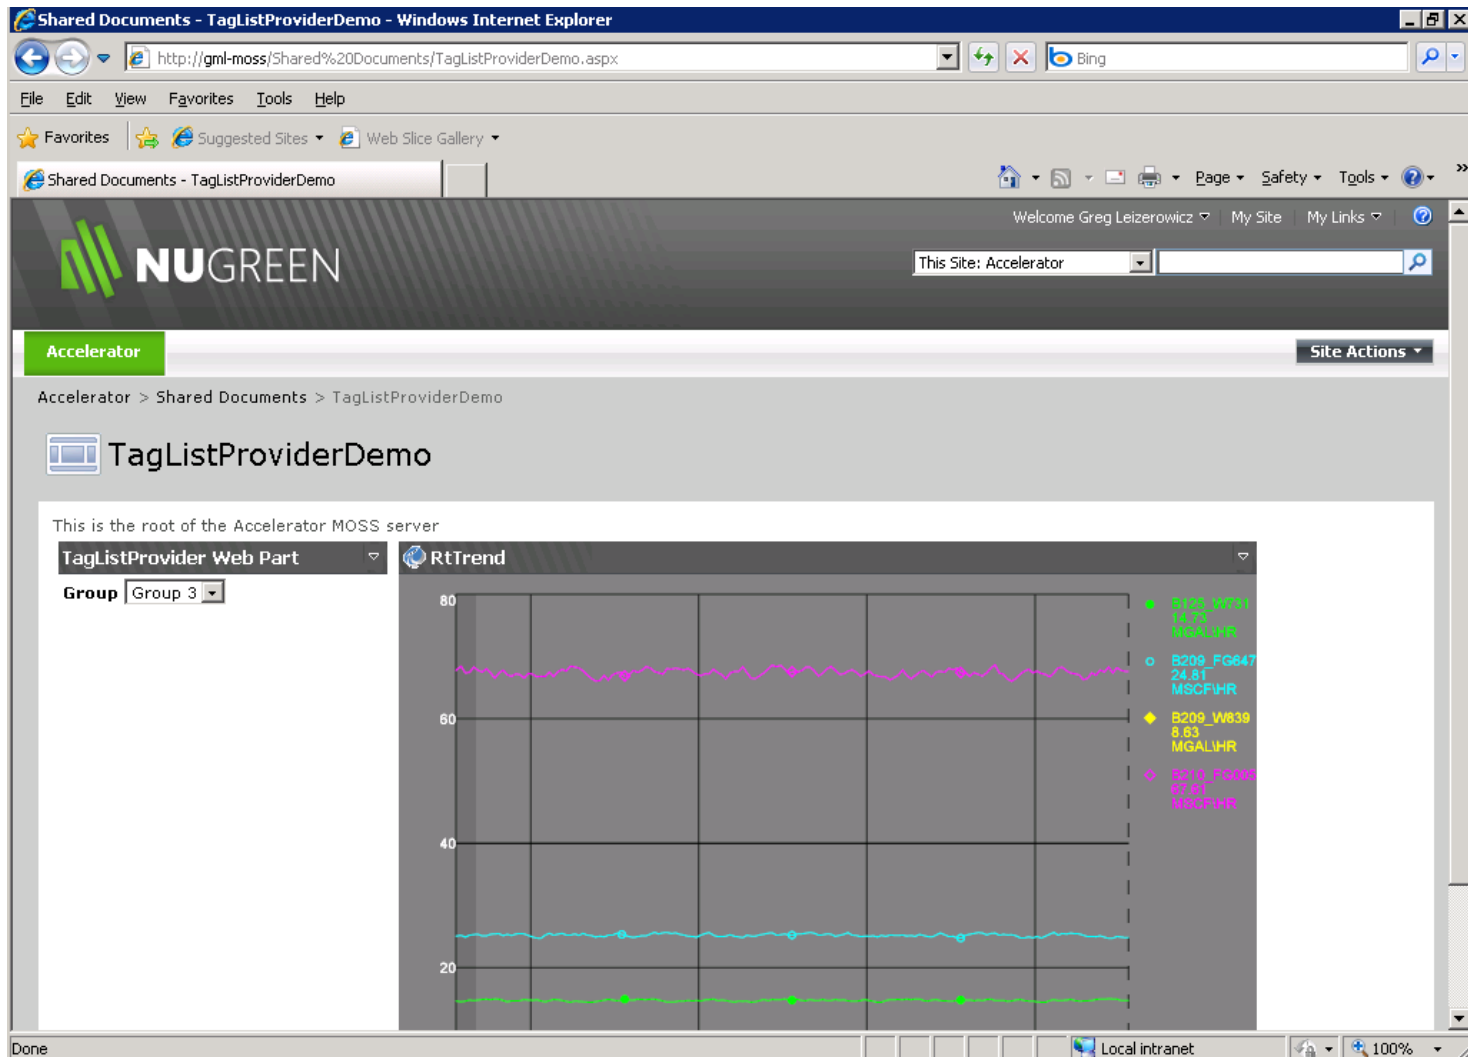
Shared Documents - TagListProviderDemo - Windows Internet Explorer

http://gml-moss/Shared%20Documents/TagListProviderDemo.aspx

Bing

File Edit View Favorites Tools Help

Favorites Suggested Sites Web Slice Gallery

Shared Documents - TagListProviderDemo

Page Safety Tools

Welcome Greg Leizerowicz My Site My Links

NUGREEN

This Site: Accelerator

Accelerator

Site Actions

Accelerator > Shared Documents > TagListProviderDemo

TagListProviderDemo

This is the root of the Accelerator MOSS server

TagListProvider Web Part

Group Group 3

RtTrend

80

60

40

20

B125_W731
14.73
MGAL\HR

B209_FG647
24.81
MSCF\HR

B209_W839
8.63
MGAL\HR

B210_FG005
67.61
MSCF\HR

Done

Local intranet

100%